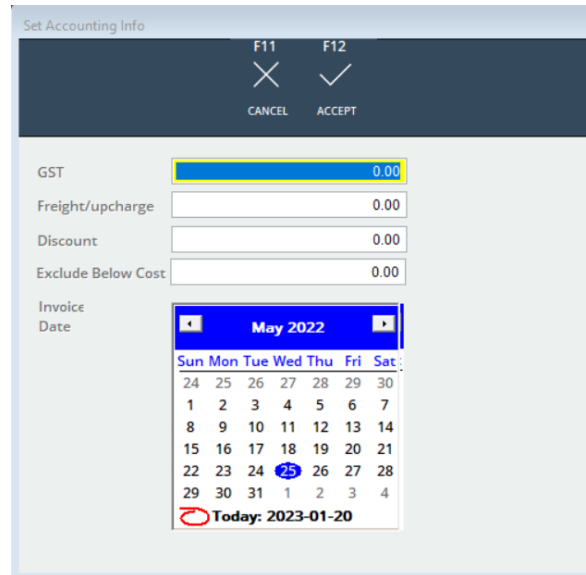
Set Accounting Info

F11
CANCEL

F12
ACCEPT

GST 0.00

Freight/upcharge 0.00

Discount 0.00

Exclude Below Cost 0.00

Invoice Date

May 2022

| Sun | Mon | Tue | Wed | Thu | Fri | Sat |
|---|---|---|---|---|---|---|
| 24 | 25 | 26 | 27 | 28 | 29 | 30 |
| 1 | 2 | 3 | 4 | 5 | 6 | 7 |
| 8 | 9 | 10 | 11 | 12 | 13 | 14 |
| 15 | 16 | 17 | 18 | 19 | 20 | 21 |
| 22 | 23 | 24 | 25 | 26 | 27 | 28 |
| 29 | 30 | 31 | 1 | 2 | 3 | 4 |

Today: 2023-01-20